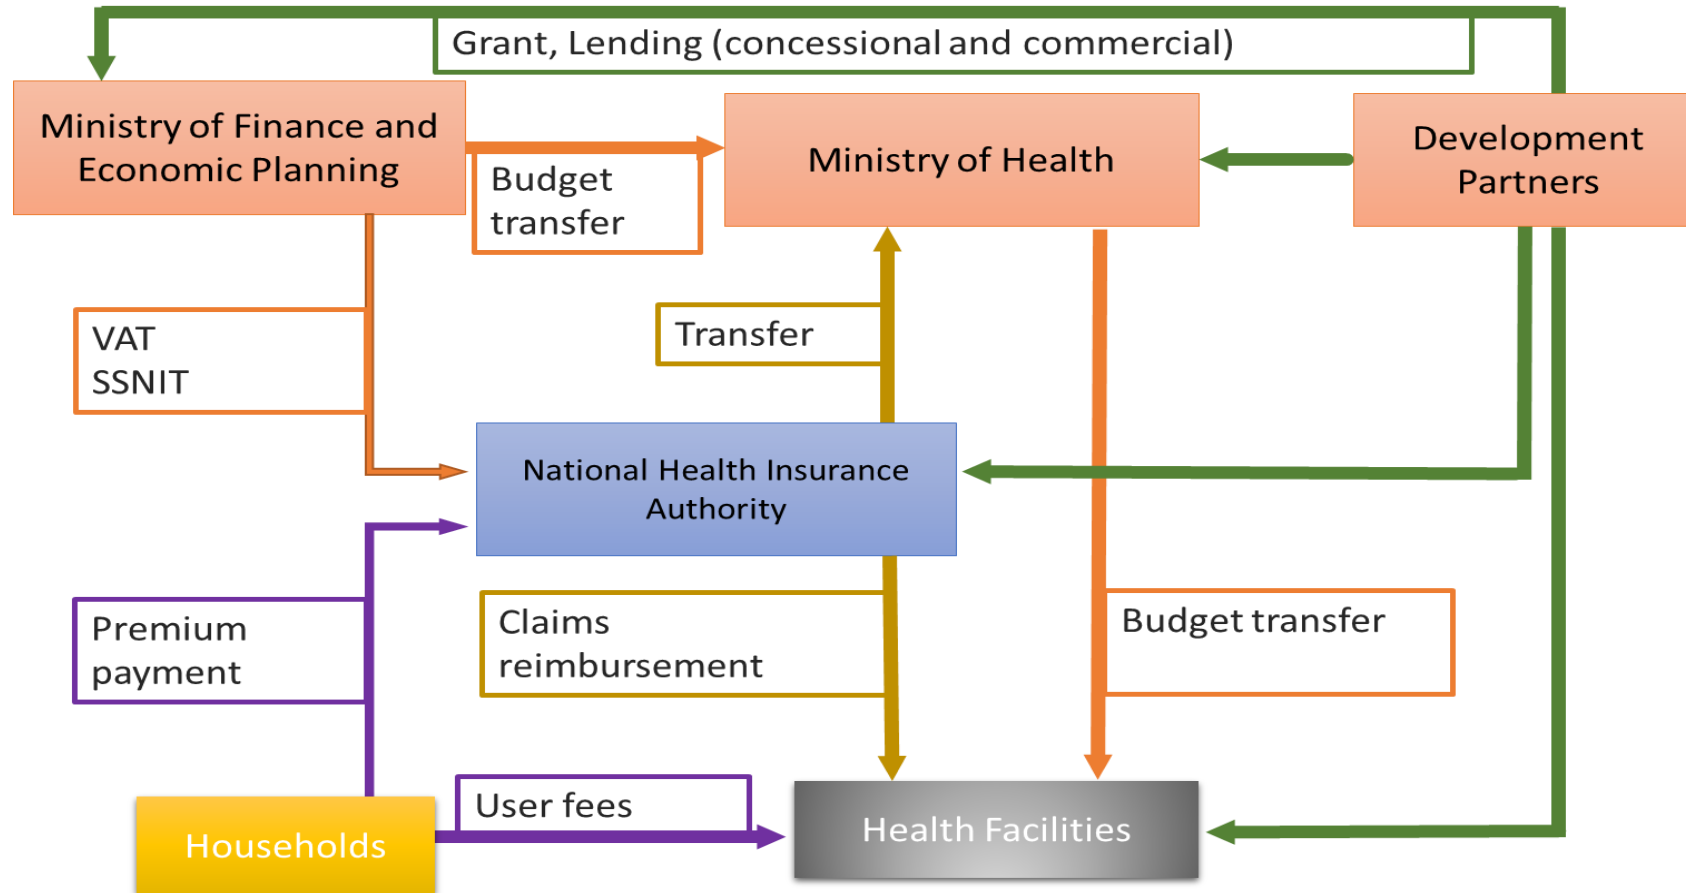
Grant, Lending (concessional and commercial)

Ministry of Finance and Economic Planning

Budget transfer

Ministry of Health

Development Partners

VAT
SSNIT

Transfer

National Health Insurance Authority

Premium payment

Claims reimbursement

Budget transfer

User fees

Households

Health Facilities